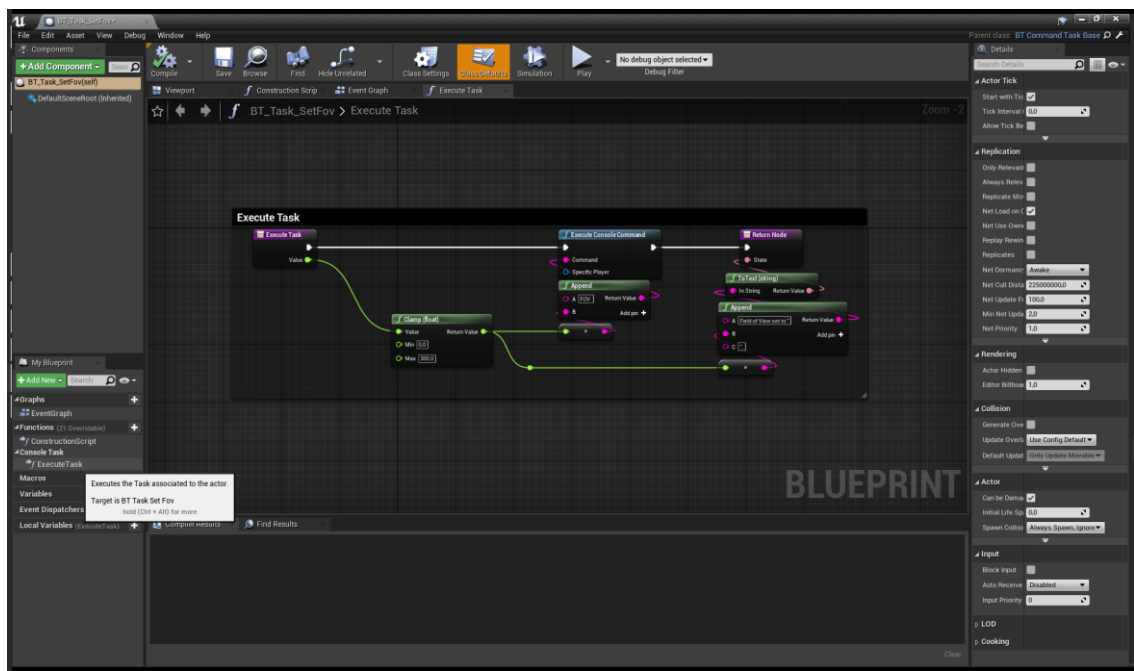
BT_Task_SetFov

File Edit Asset View Debug Window Help

Parent class: BT Command Task Base

Components
+Add Component
BT_Task_SetFov(self)
DefaultSceneRoot (Inherited)

Compile Save Browse Find Hide Unrelated Class Settings Class Defaults Simulation Play
No debug object selected
Debug Filter

Viewport Construction Scrip Event Graph Execute Task

BT_Task_SetFov > Execute Task

Zoom -2

Execute Task

Execute Task
Value

Execute Console Command
Command
Specific Player

Return Node
State

Append
A FOV Return Value
B Add pin

ToText (string)
In String Return Value

Append
A Field of View set to Return Value
B
C Add pin

Clamp (float)
Value Return Value
Min 0.0
Max 300.0

BLUEPRINT

My Blueprint
+Add New Search
Graphs
EventGraph
Functions (21 Overridable)
ConstructionScript
Console Task
ExecuteTask
Macros
Variables
Event Dispatchers
Local Variables (ExecuteTask)

Executes the Task associated to the actor.
Target is BT Task Set Fov
hold (Ctrl + Alt) for more

Compiler Results Find Results

Clear

Details
Search Details
Actor Tick
Start with Tic
Tick Interval 0.0
Allow Tick Be
Replication
Only Relevant
Always Relev
Replicate Mov
Net Load on C
Net Use Owne
Replay Rewin
Replicates
Net Dormanc Awake
Net Cull Dista 225000000.0
Net Update Fr 100.0
Min Net Upda 2.0
Net Priority 1.0
Rendering
Actor Hidden
Editor Billboa 1.0
Collision
Generate Ove
Update Overl Use Config Default
Default Updat Only Update Movable
Actor
Can be Damag
Initial Life Sp 0.0
Spawn Collisi Always Spawn, Ignore
Input
Block Input
Auto Receive Disabled
Input Priority 0
LOD
Cooking